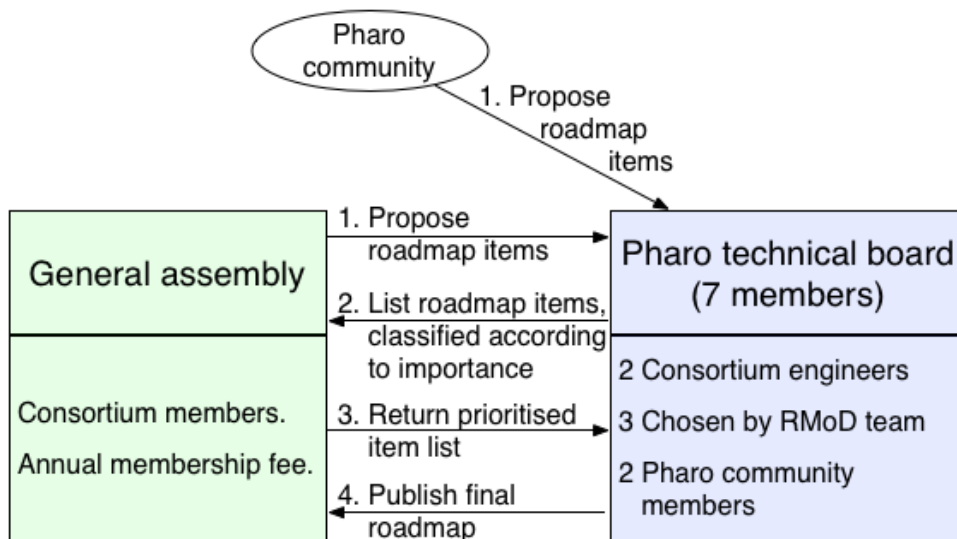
Pharo community

1. Propose roadmap items

General assembly

Consortium members.

Annual membership fee.

1. Propose roadmap items

2. List roadmap items, classified according to importance

3. Return prioritised item list

4. Publish final roadmap

Pharo technical board (7 members)

2 Consortium engineers

3 Chosen by RMoD team

2 Pharo community members